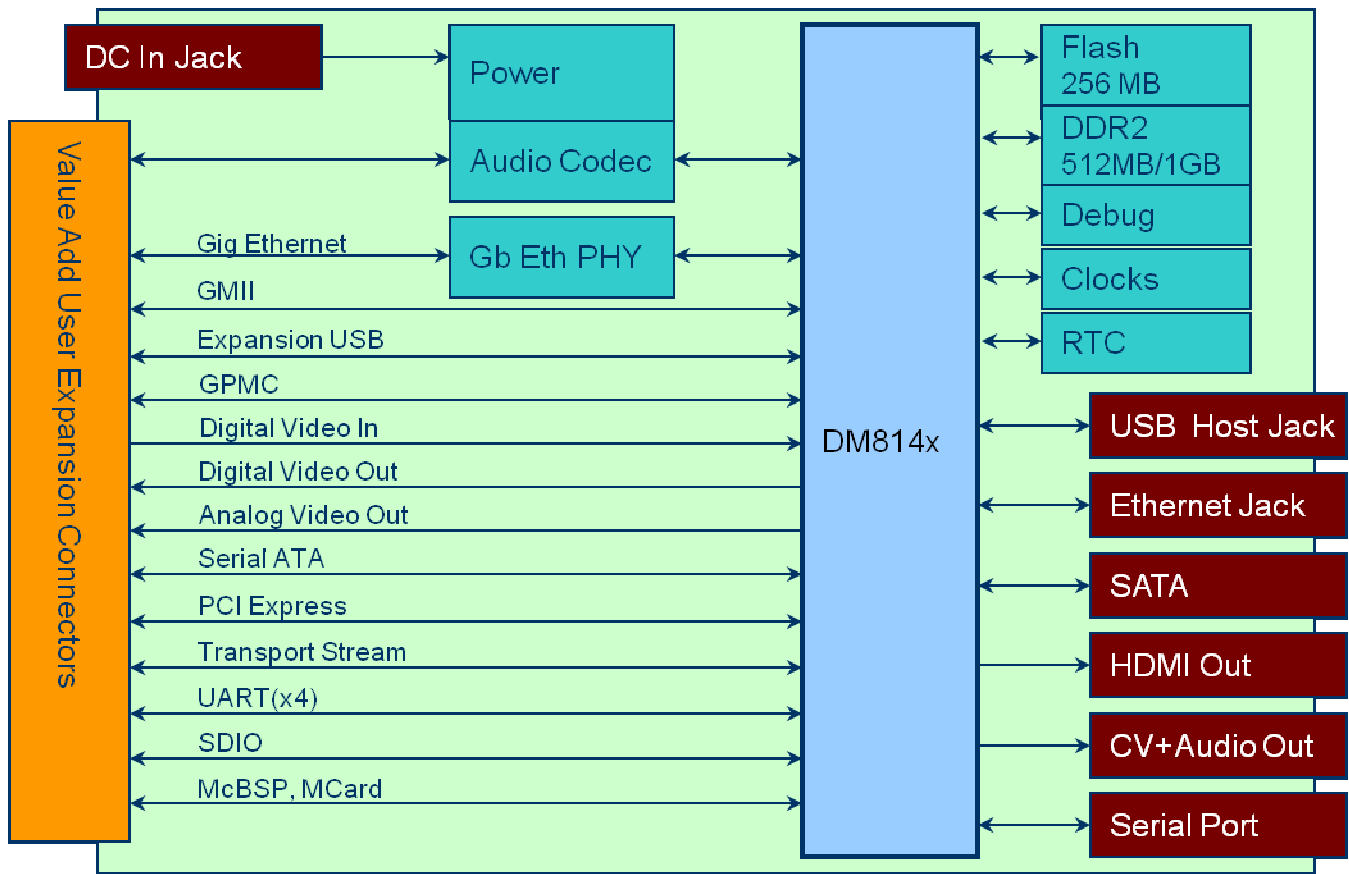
DC In Jack

Power

Audio Codec

Gb Eth PHY

Value Add User Expansion Connectors

Gig Ethernet

GMII

Expansion USB

GPMC

Digital Video In

Digital Video Out

Analog Video Out

Serial ATA

PCI Express

Transport Stream

UART(x4)

SDIO

McBSP, MCard

DM814x

Flash 256 MB

DDR2 512MB/1GB

Debug

Clocks

RTC

USB Host Jack

Ethernet Jack

SATA

HDMI Out

CV+Audio Out

Serial Port